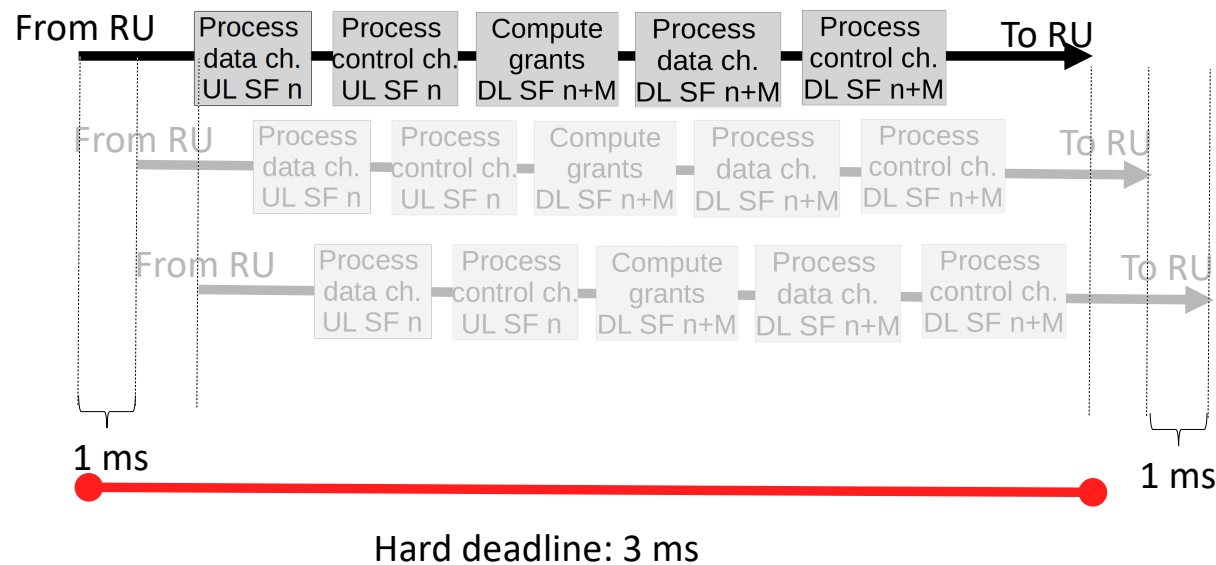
From RU

Process data ch. UL SF n

Process control ch. UL SF n

Compute grants DL SF n+M

Process data ch. DL SF n+M

Process control ch. DL SF n+M

To RU

From RU

Process data ch. UL SF n

Process control ch. UL SF n

Compute grants DL SF n+M

Process data ch. DL SF n+M

Process control ch. DL SF n+M

To RU

From RU

Process data ch. UL SF n

Process control ch. UL SF n

Compute grants DL SF n+M

Process data ch. DL SF n+M

Process control ch. DL SF n+M

To RU

1 ms

1 ms

Hard deadline: 3 ms